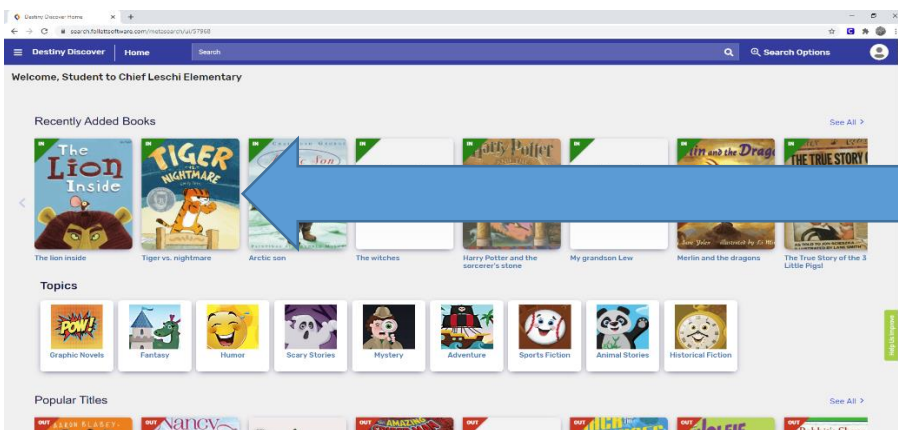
Destiny Discover Home
search.follettsoftware.com/metasearch/ui/37958

Destiny Discover | Home | Search | Search Options

Welcome, Student to Chief Leschi Elementary

Recently Added Books
See All >

IN The Lion Inside
IN TIGER vs. NIGHTMARE
IN
IN
IN Harry Potter
IN
IN Merlin and the Dragons
IN THE TRUE STORY OF

The lion inside
Tiger vs. nightmare
Arctic son
The witches
Harry Potter and the sorcerer's stone
My grandson Lew
Merlin and the dragons
The True Story of the 3 Little Pigs!

Topics
POW!
Graphic Novels
Fantasy
Humor
Scary Stories
Mystery
Adventure
Sports Fiction
Animal Stories
Historical Fiction

Help Us Improve

Popular Titles
See All >
OUT
OUT Nancy
OUT
OUT AMAZING
OUT
OUT
OUT
OUT